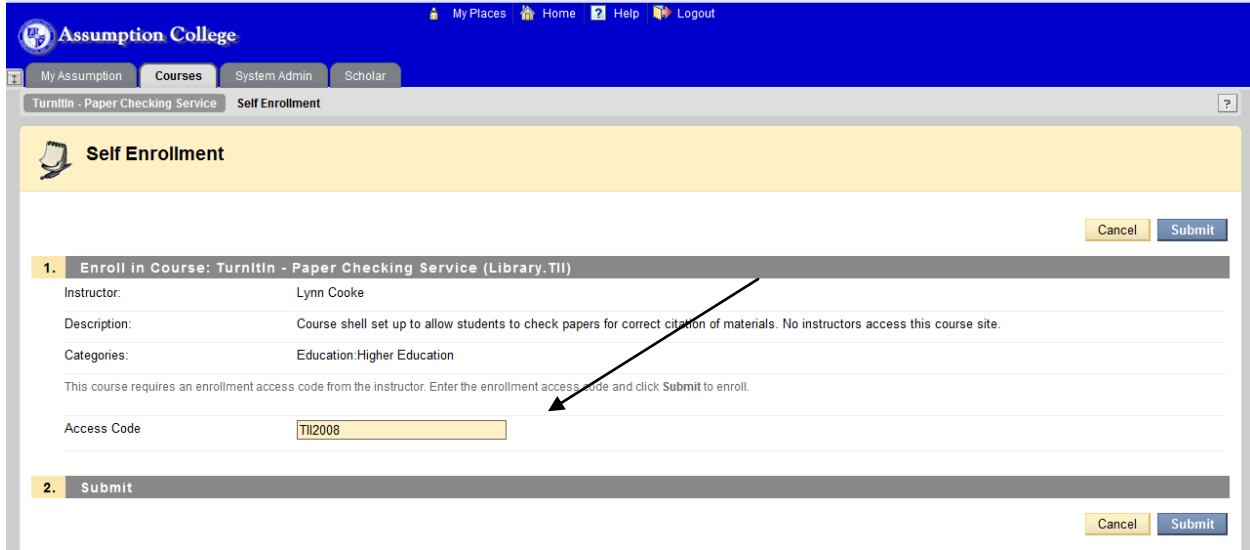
Assumption College

My Places Home Help Logout

My Assumption Courses System Admin Scholar

TurnItIn - Paper Checking Service Self Enrollment

?

Self Enrollment

Cancel Submit

1. Enroll in Course: TurnItIn - Paper Checking Service (Library.TII)

Instructor: Lynn Cooke

Description: Course shell set up to allow students to check papers for correct citation of materials. No instructors access this course site.

Categories: Education:Higher Education

This course requires an enrollment access code from the instructor. Enter the enrollment access code and click **Submit** to enroll.

Access Code TII2008

2. Submit

Cancel Submit